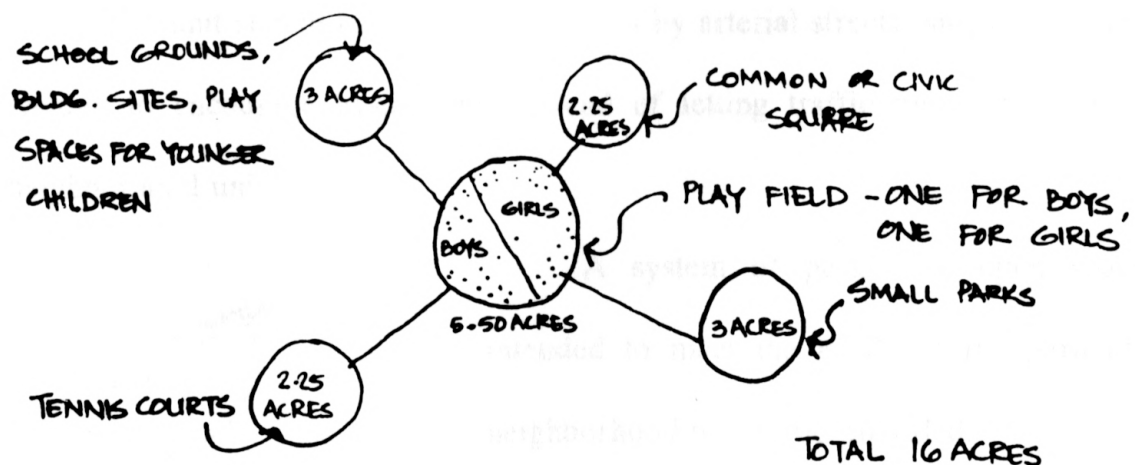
SCHOOL GROUNDS, BLDG. SITES, PLAY SPACES FOR YOUNGER CHILDREN

3 ACRES

2.25 ACRES

COMMON OR CIVIC SQUARE

GIRLS

BOYS

5.50 ACRES

PLAY FIELD - ONE FOR BOYS, ONE FOR GIRLS

SMALL PARKS

3 ACRES

2.25 ACRES

TENNIS COURTS

TOTAL 16 ACRES